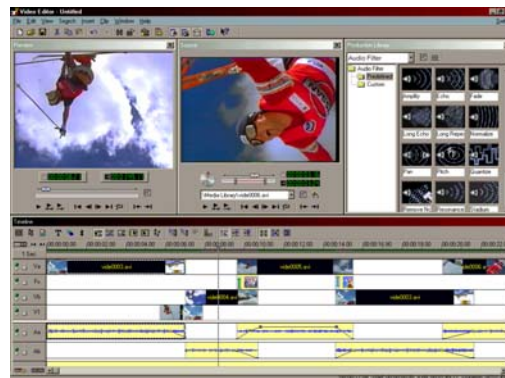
Video Editor - Untitled
File Edit View Search Insert Clip Window Help
Preview
Source
Production Library
Audio Filter
Audio Filter
Predefined
Custom
Amplify
Echo
Fade
Long Echo
Long Repeat
Normalize
Pan
Pitch
Quantize
Remove Noise
Resonance
Stadium
Media Library\video0006.avi
Timeline
video0003.avi
video0005.avi
video0006.avi
video0004.avi
video0003.avi
Va
Vb
V1
Aa
Ab